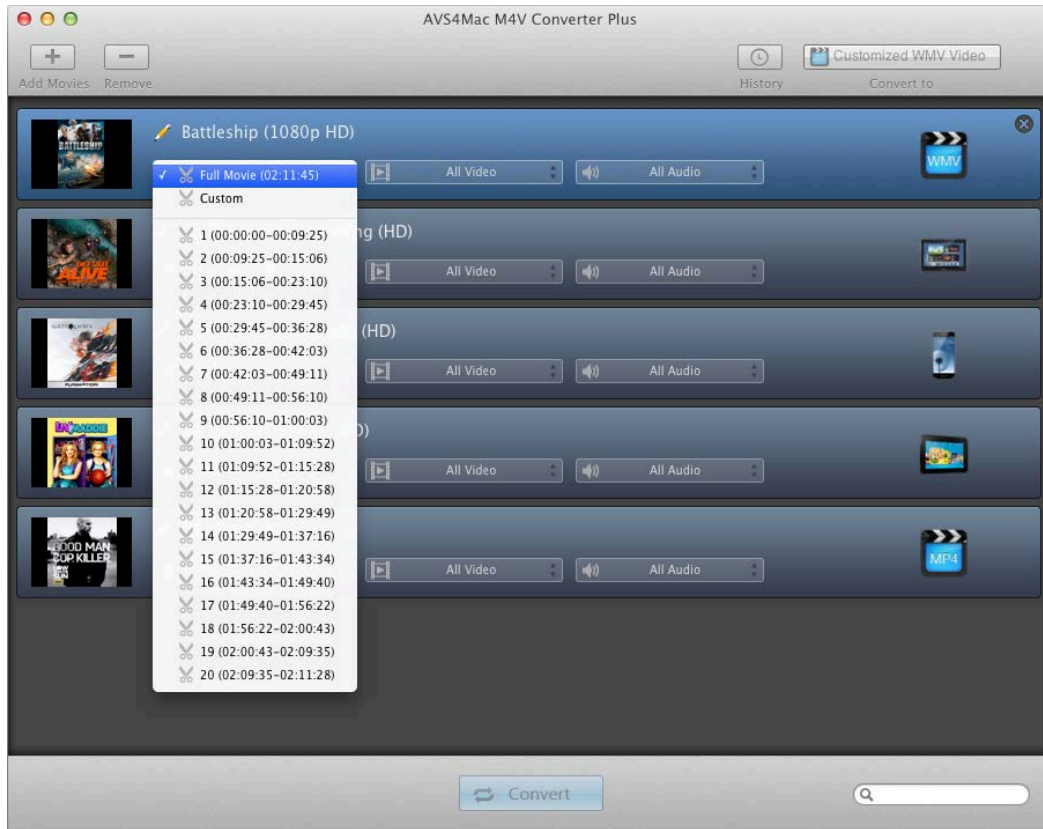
AVS4Mac M4V Converter Plus

Add Movies Remove

History

Customized WMV Video

Convert to

BATTLESHIP

Battleship (1080p HD)

✓ Full Movie (02:11:45)
Custom
1 (00:00:00–00:09:25)
2 (00:09:25–00:15:06)
3 (00:15:06–00:23:10)
4 (00:23:10–00:29:45)
5 (00:29:45–00:36:28)
6 (00:36:28–00:42:03)
7 (00:42:03–00:49:11)
8 (00:49:11–00:56:10)
9 (00:56:10–01:00:03)
10 (01:00:03–01:09:52)
11 (01:09:52–01:15:28)
12 (01:15:28–01:20:58)
13 (01:20:58–01:29:49)
14 (01:29:49–01:37:16)
15 (01:37:16–01:43:34)
16 (01:43:34–01:49:40)
17 (01:49:40–01:56:22)
18 (01:56:22–02:00:43)
19 (02:00:43–02:09:35)
20 (02:09:35–02:11:28)

All Video All Audio

WMV

ALIVE

ng (HD)

All Video All Audio

(HD)

All Video All Audio

D)

All Video All Audio

GOOD MAN COP KILLER

All Video All Audio

MP4

Convert